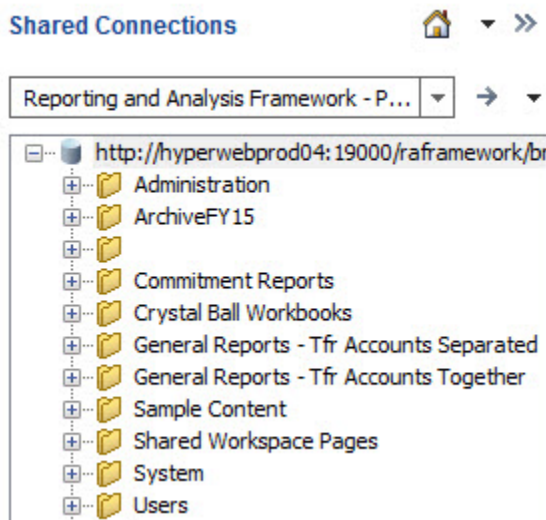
Shared Connections

Reporting and Analysis Framework - P...

http://hyperwebprod04:19000/raframework/b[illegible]

Administration
ArchiveFY15

Commitment Reports
Crystal Ball Workbooks
General Reports - Tfr Accounts Separated
General Reports - Tfr Accounts Together
Sample Content
Shared Workspace Pages
System
Users